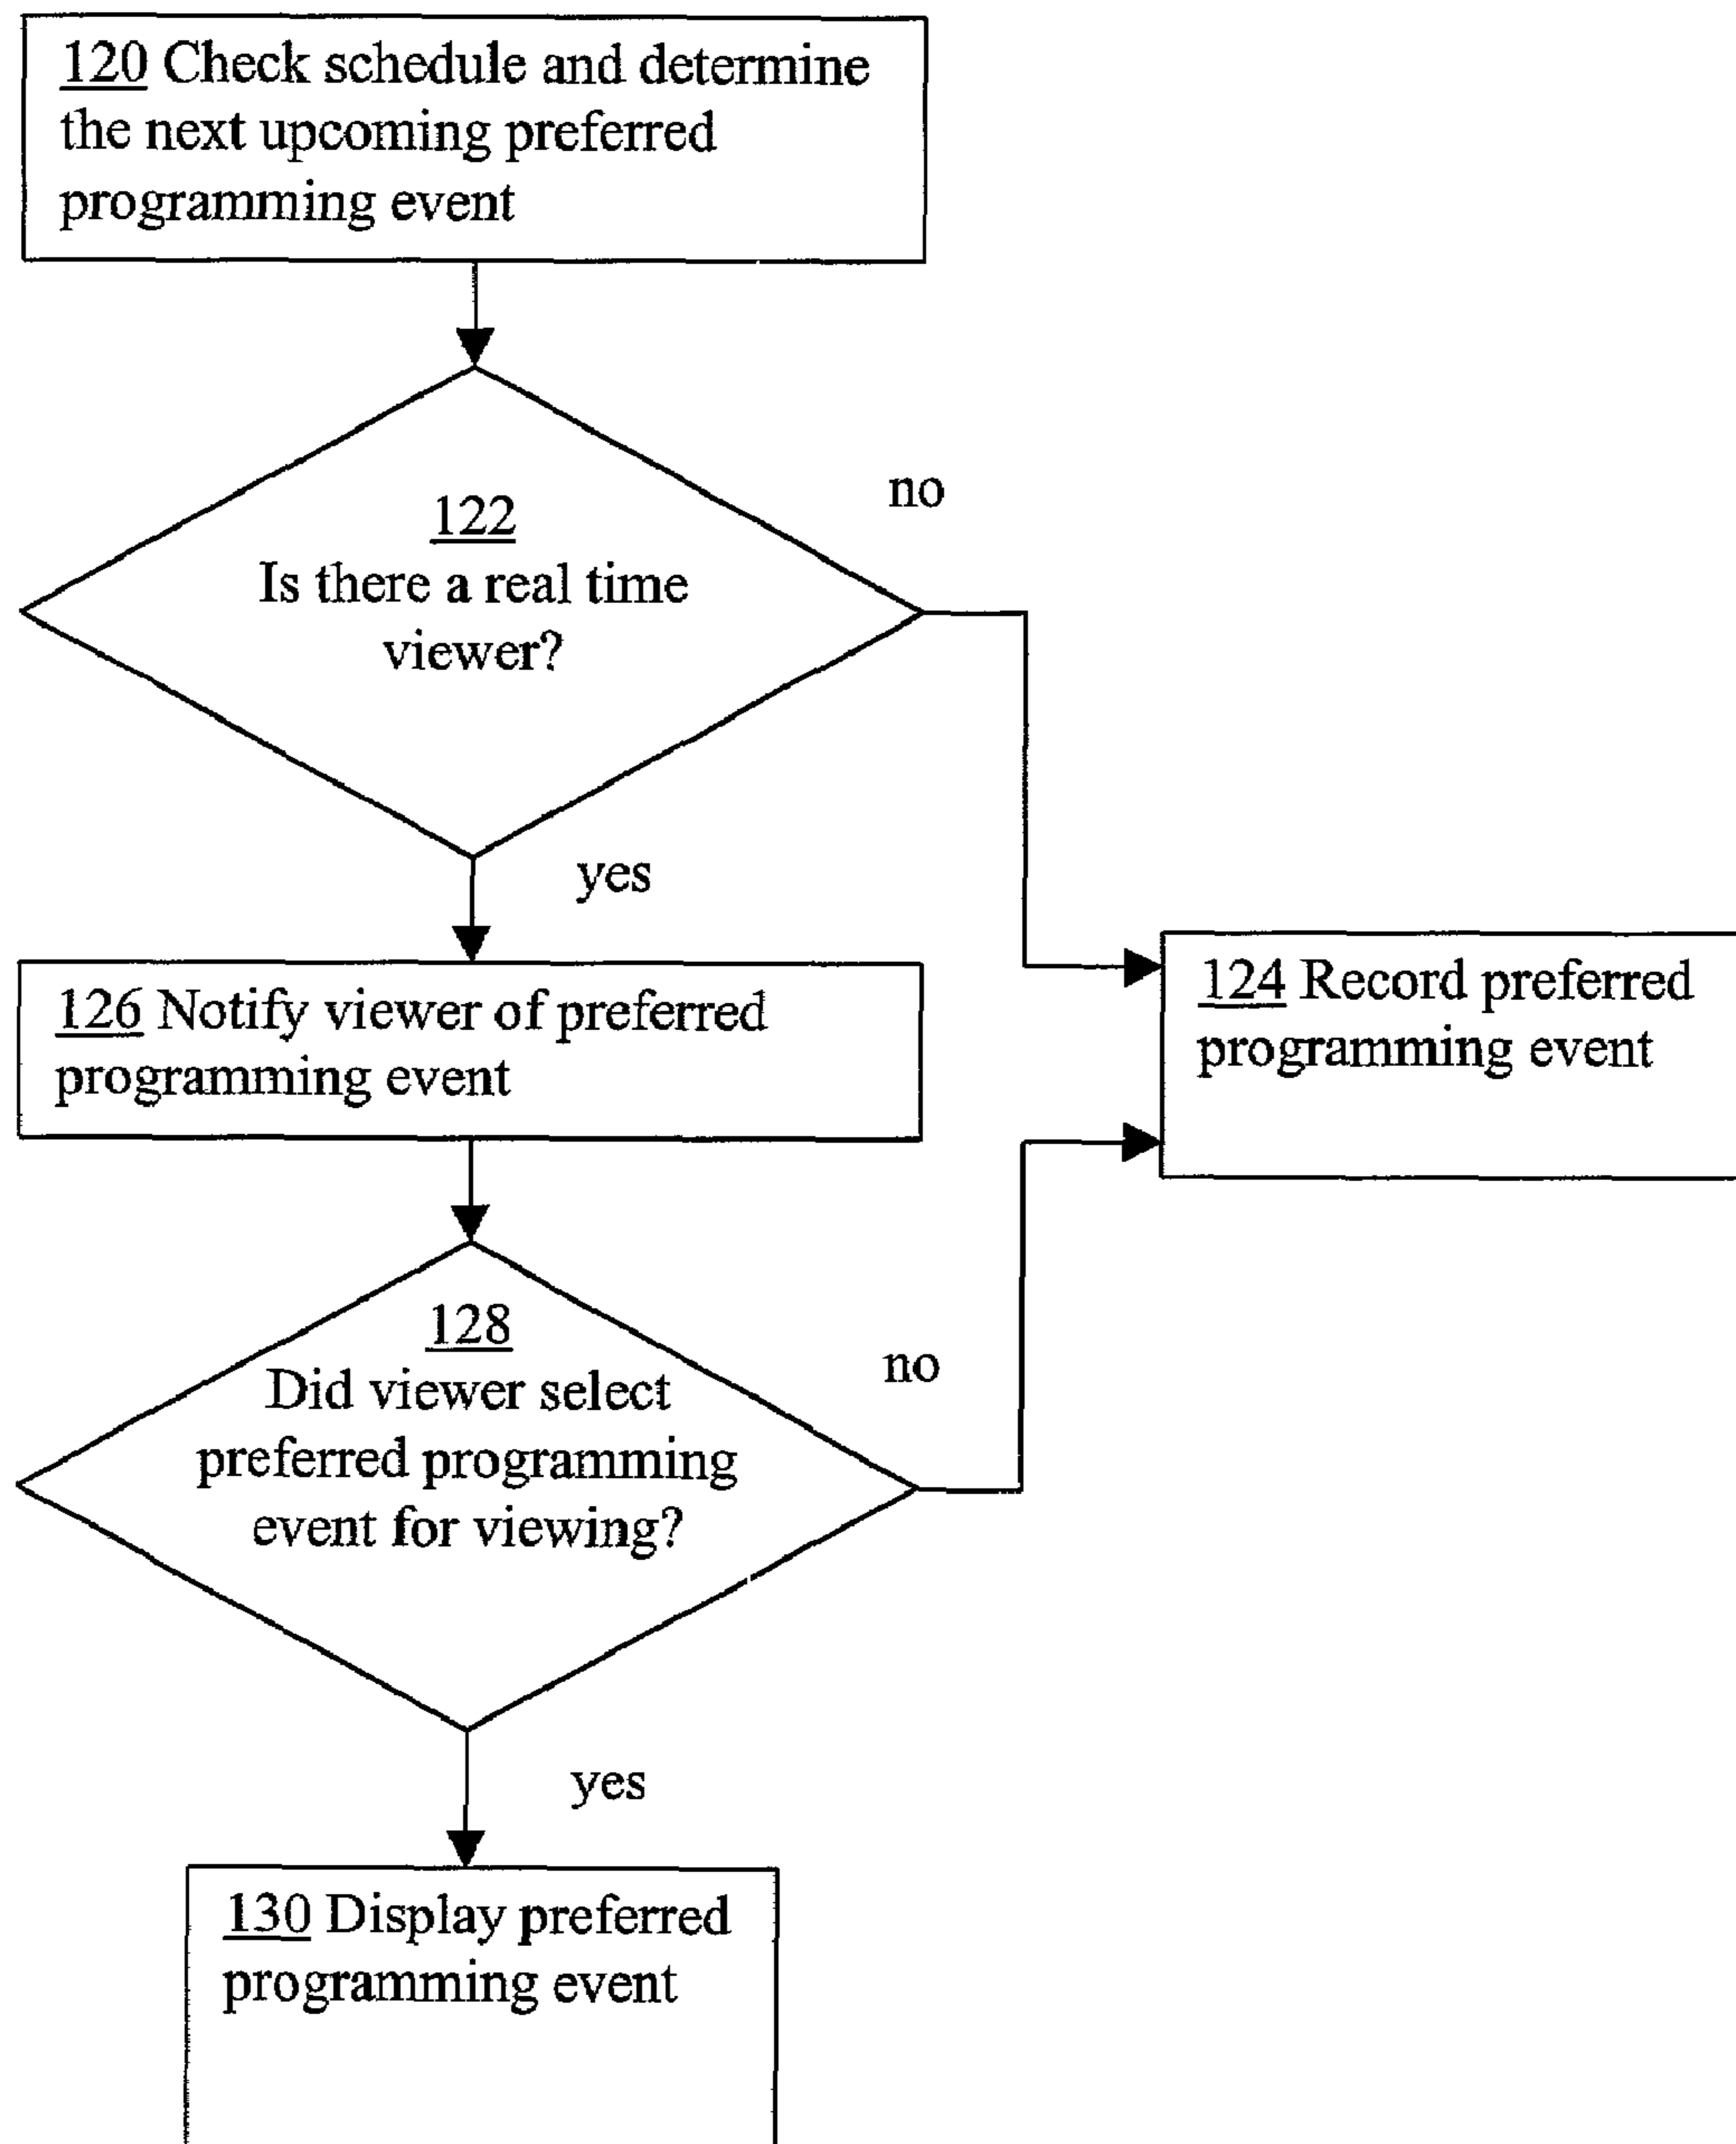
120 Check schedule and determine the next upcoming preferred programming event

122
Is there a real time viewer?

no

yes

124 Record preferred programming event

126 Notify viewer of preferred programming event

128
Did viewer select preferred programming event for viewing?

no

yes

130 Display preferred programming event